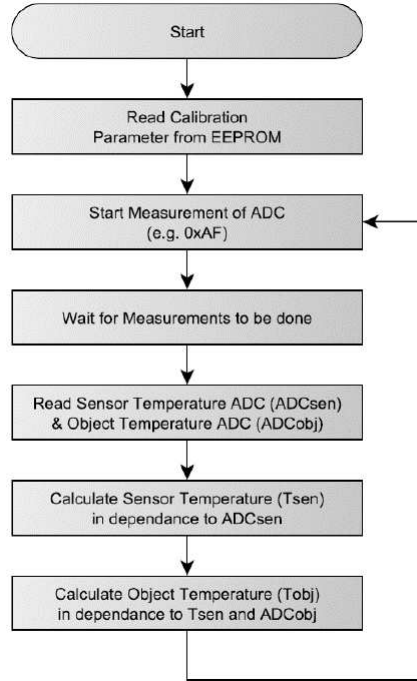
Start

Read Calibration Parameter from EEPROM

Start Measurement of ADC (e.g. 0xAF)

Wait for Measurements to be done

Read Sensor Temperature ADC (ADCsen) & Object Temperature ADC (ADCobj)

Calculate Sensor Temperature (Tsen) in dependance to ADCsen

Calculate Object Temperature (Tobj) in dependance to Tsen and ADCobj